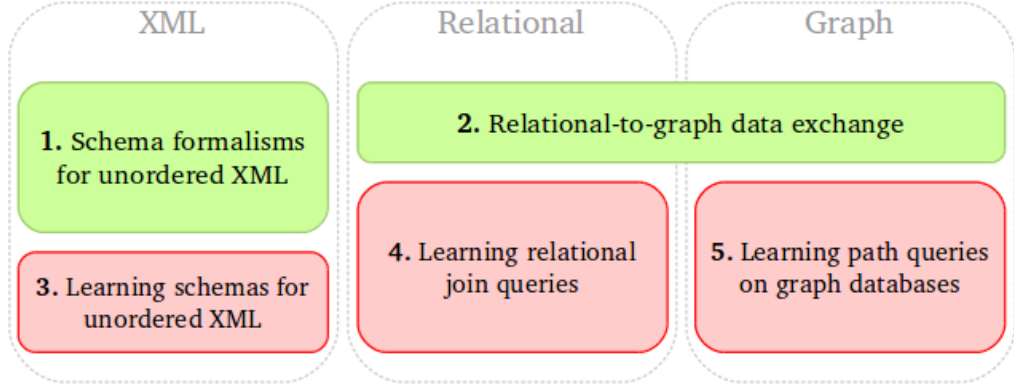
XML

Relational

Graph

**1.** Schema formalisms for unordered XML

**2.** Relational-to-graph data exchange

**3.** Learning schemas for unordered XML

**4.** Learning relational join queries

**5.** Learning path queries on graph databases